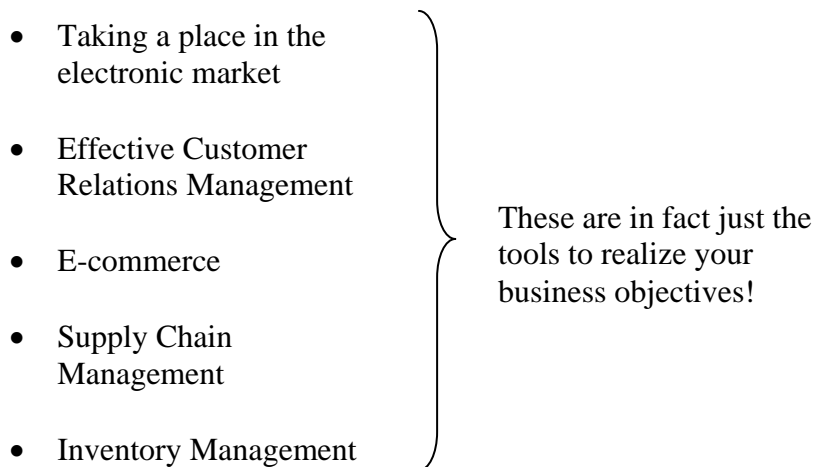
- Taking a place in the electronic market
- Effective Customer Relations Management
- E-commerce
- Supply Chain Management
- Inventory Management

These are in fact just the tools to realize your business objectives!